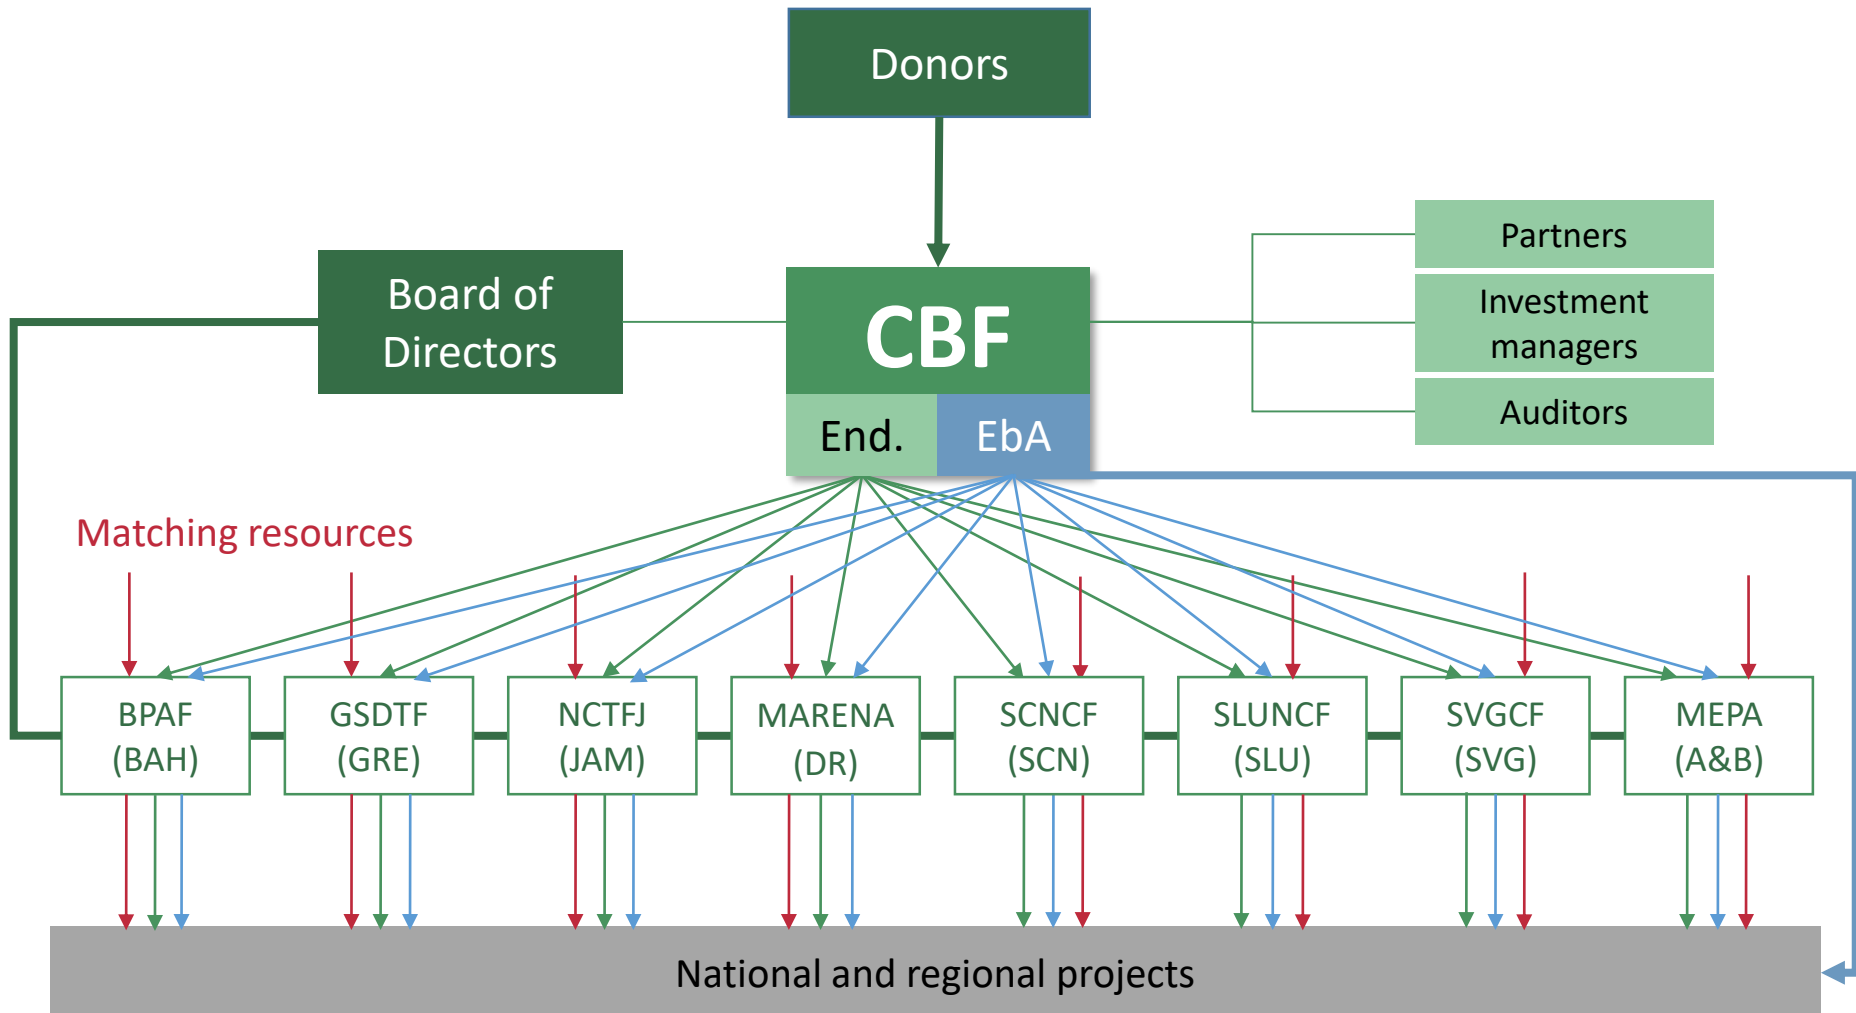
Donors

Board of Directors

CBF

End.

EbA

Partners

Investment managers

Auditors

Matching resources

BPAF (BAH)

GSDTF (GRE)

NCTFJ (JAM)

MARENA (DR)

SCNCF (SCN)

SLUNCF (SLU)

SVGCF (SVG)

MEPA (A&B)

National and regional projects